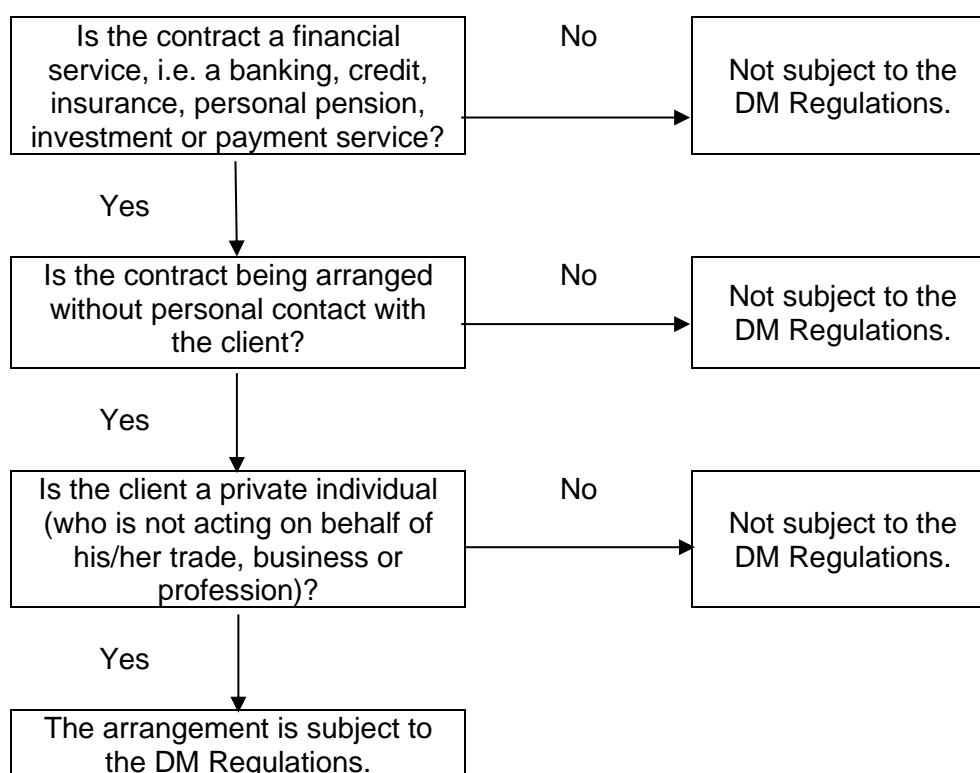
Is the contract a financial service, i.e. a banking, credit, insurance, personal pension, investment or payment service?

No

Not subject to the DM Regulations.

Yes

Is the contract being arranged without personal contact with the client?

No

Not subject to the DM Regulations.

Yes

Is the client a private individual (who is not acting on behalf of his/her trade, business or profession)?

No

Not subject to the DM Regulations.

Yes

The arrangement is subject to the DM Regulations.